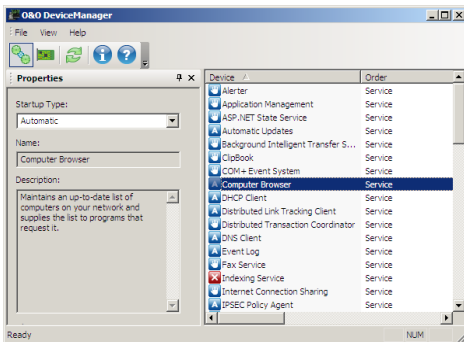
O&O DeviceManager

File View Help

Properties

Startup Type:

Automatic

Name:

Computer Browser

Description:

Maintains an up-to-date list of computers on your network and supplies the list to programs that request it.

| Device | Order |
|---|---|
| Alerter | Service |
| Application Management | Service |
| ASP.NET State Service | Service |
| Automatic Updates | Service |
| Background Intelligent Transfer S... | Service |
| ClipBook | Service |
| COM+ Event System | Service |
| Computer Browser | Service |
| DHCP Client | Service |
| Distributed Link Tracking Client | Service |
| Distributed Transaction Coordinator | Service |
| DNS Client | Service |
| Event Log | Service |
| Fax Service | Service |
| Indexing Service | Service |
| Internet Connection Sharing | Service |
| IPSEC Policy Agent | Service |

Ready

NUM